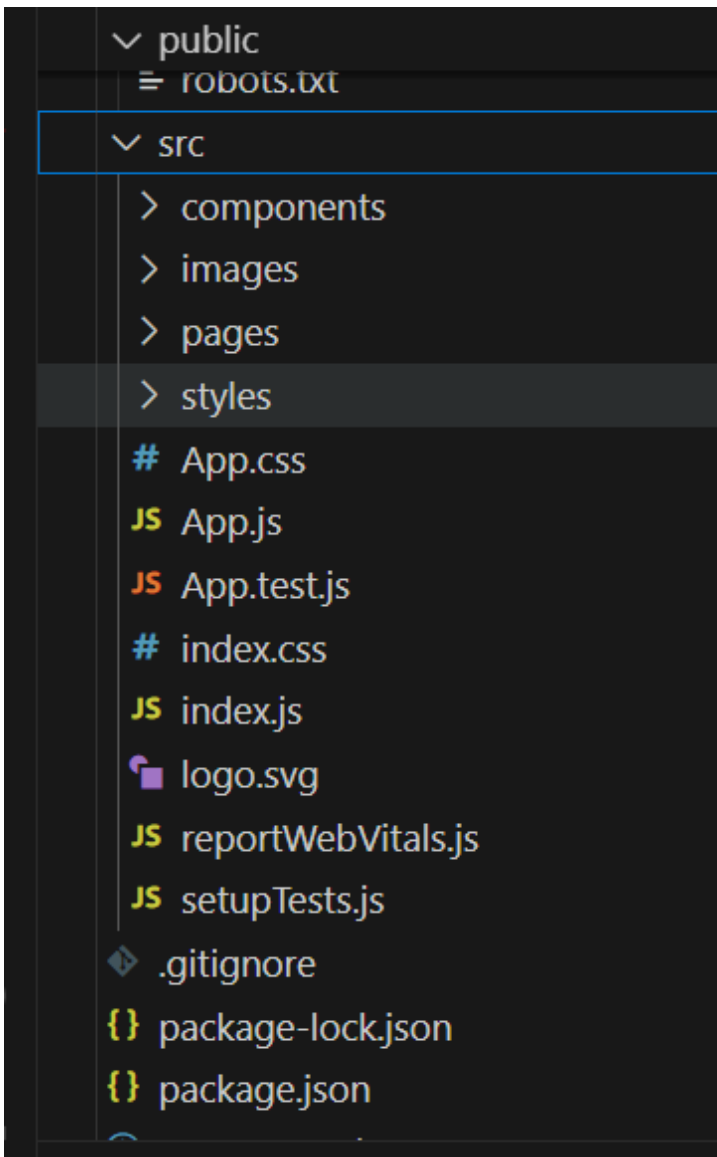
public
robots.txt
src
components
images
pages
styles
App.css
JS App.js
JS App.test.js
index.css
JS index.js
logo.svg
JS reportWebVitals.js
JS setupTests.js
.gitignore
{} package-lock.json
{} package.json
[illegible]